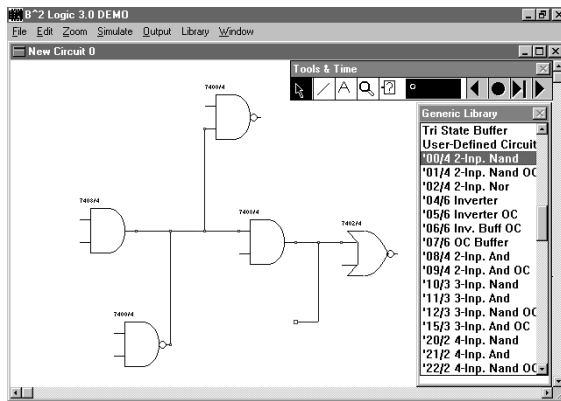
B^2 Logic 3.0 DEMO

File Edit Zoom Simulate Output Library Window

New Circuit 0

Tools & Time

0

Generic Library

Tri State Buffer
User-Defined Circuit
'00/4 2-Inp. Nand
'01/4 2-Inp. Nand OC
'02/4 2-Inp. Nor
'04/6 Inverter
'05/6 Inverter OC
'06/6 Inv. Buff OC
'07/6 OC Buffer
'08/4 2-Inp. And
'09/4 2-Inp. And OC
'10/3 3-Inp. Nand
'11/3 3-Inp. And
'12/3 3-Inp. Nand OC
'15/3 3-Inp. And OC
'20/2 4-Inp. Nand
'21/2 4-Inp. And
'22/2 4-Inp. Nand OC

7400/4

7408/4

7400/4

7402/4

7400/4